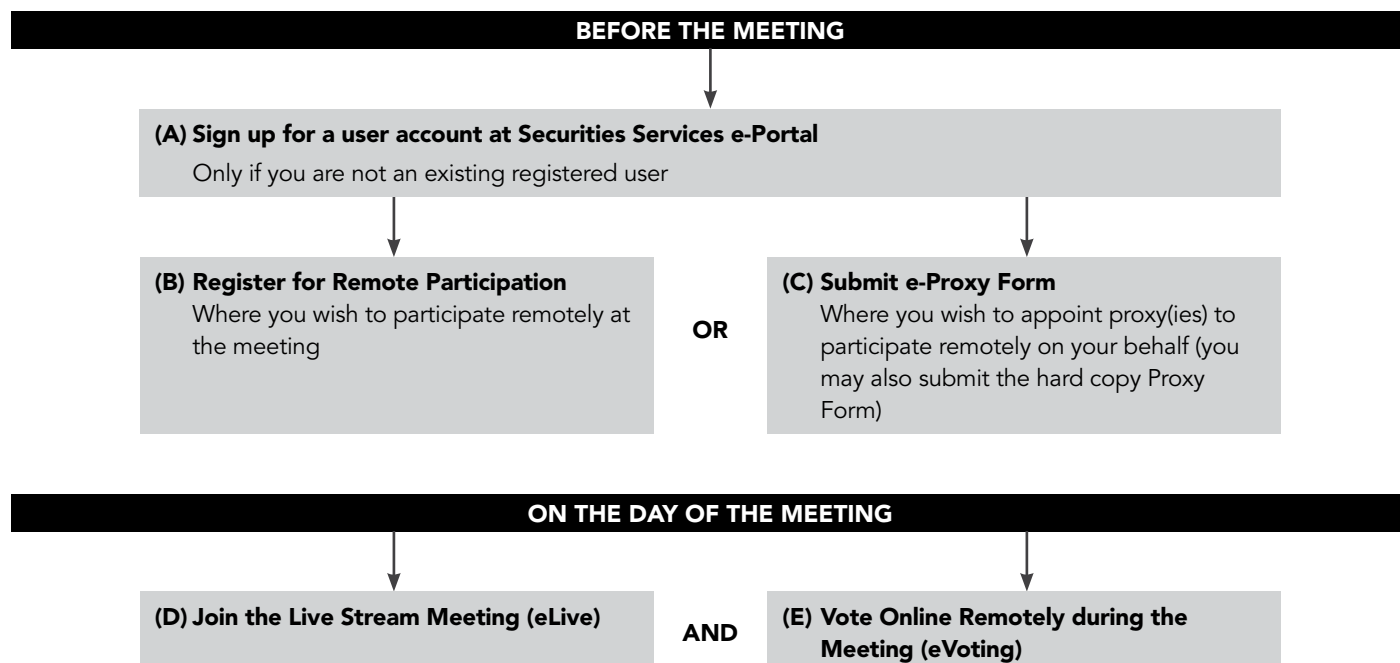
BEFORE THE MEETING

(A) Sign up for a user account at Securities Services e-Portal
Only if you are not an existing registered user

(B) Register for Remote Participation
Where you wish to participate remotely at the meeting

OR

(C) Submit e-Proxy Form
Where you wish to appoint proxy(ies) to participate remotely on your behalf (you may also submit the hard copy Proxy Form)

ON THE DAY OF THE MEETING

(D) Join the Live Stream Meeting (eLive)

AND

(E) Vote Online Remotely during the Meeting (eVoting)